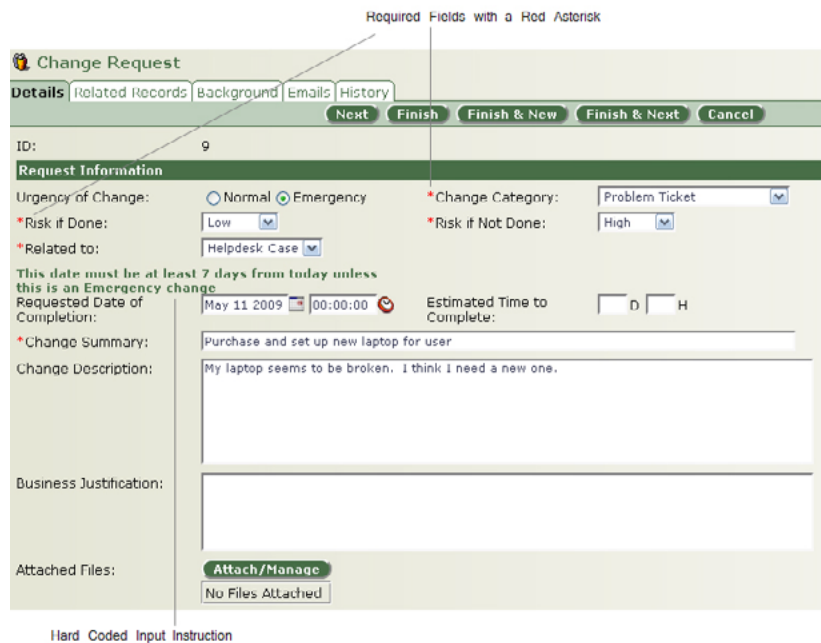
Required Fields with a Red Asterisk

Change Request

Details | Related Records | Background | Emails | History

Next | Finish | Finish & New | Finish & Next | Cancel

ID: 9

Request Information

Urgency of Change: Normal Emergency

*Change Category: Problem Ticket

*Risk if Done: Low

*Risk if Not Done: High

*Related to: Helpdesk Case

This date must be at least 7 days from today unless this is an Emergency change

Requested Date of Completion: May 11 2009 00:00:00

Estimated Time to Complete: D H

*Change Summary: Purchase and set up new laptop for user

Change Description: My laptop seems to be broken. I think I need a new one.

Business Justification:

Attached Files: Attach/Manage

No Files Attached

Hard Coded Input Instruction